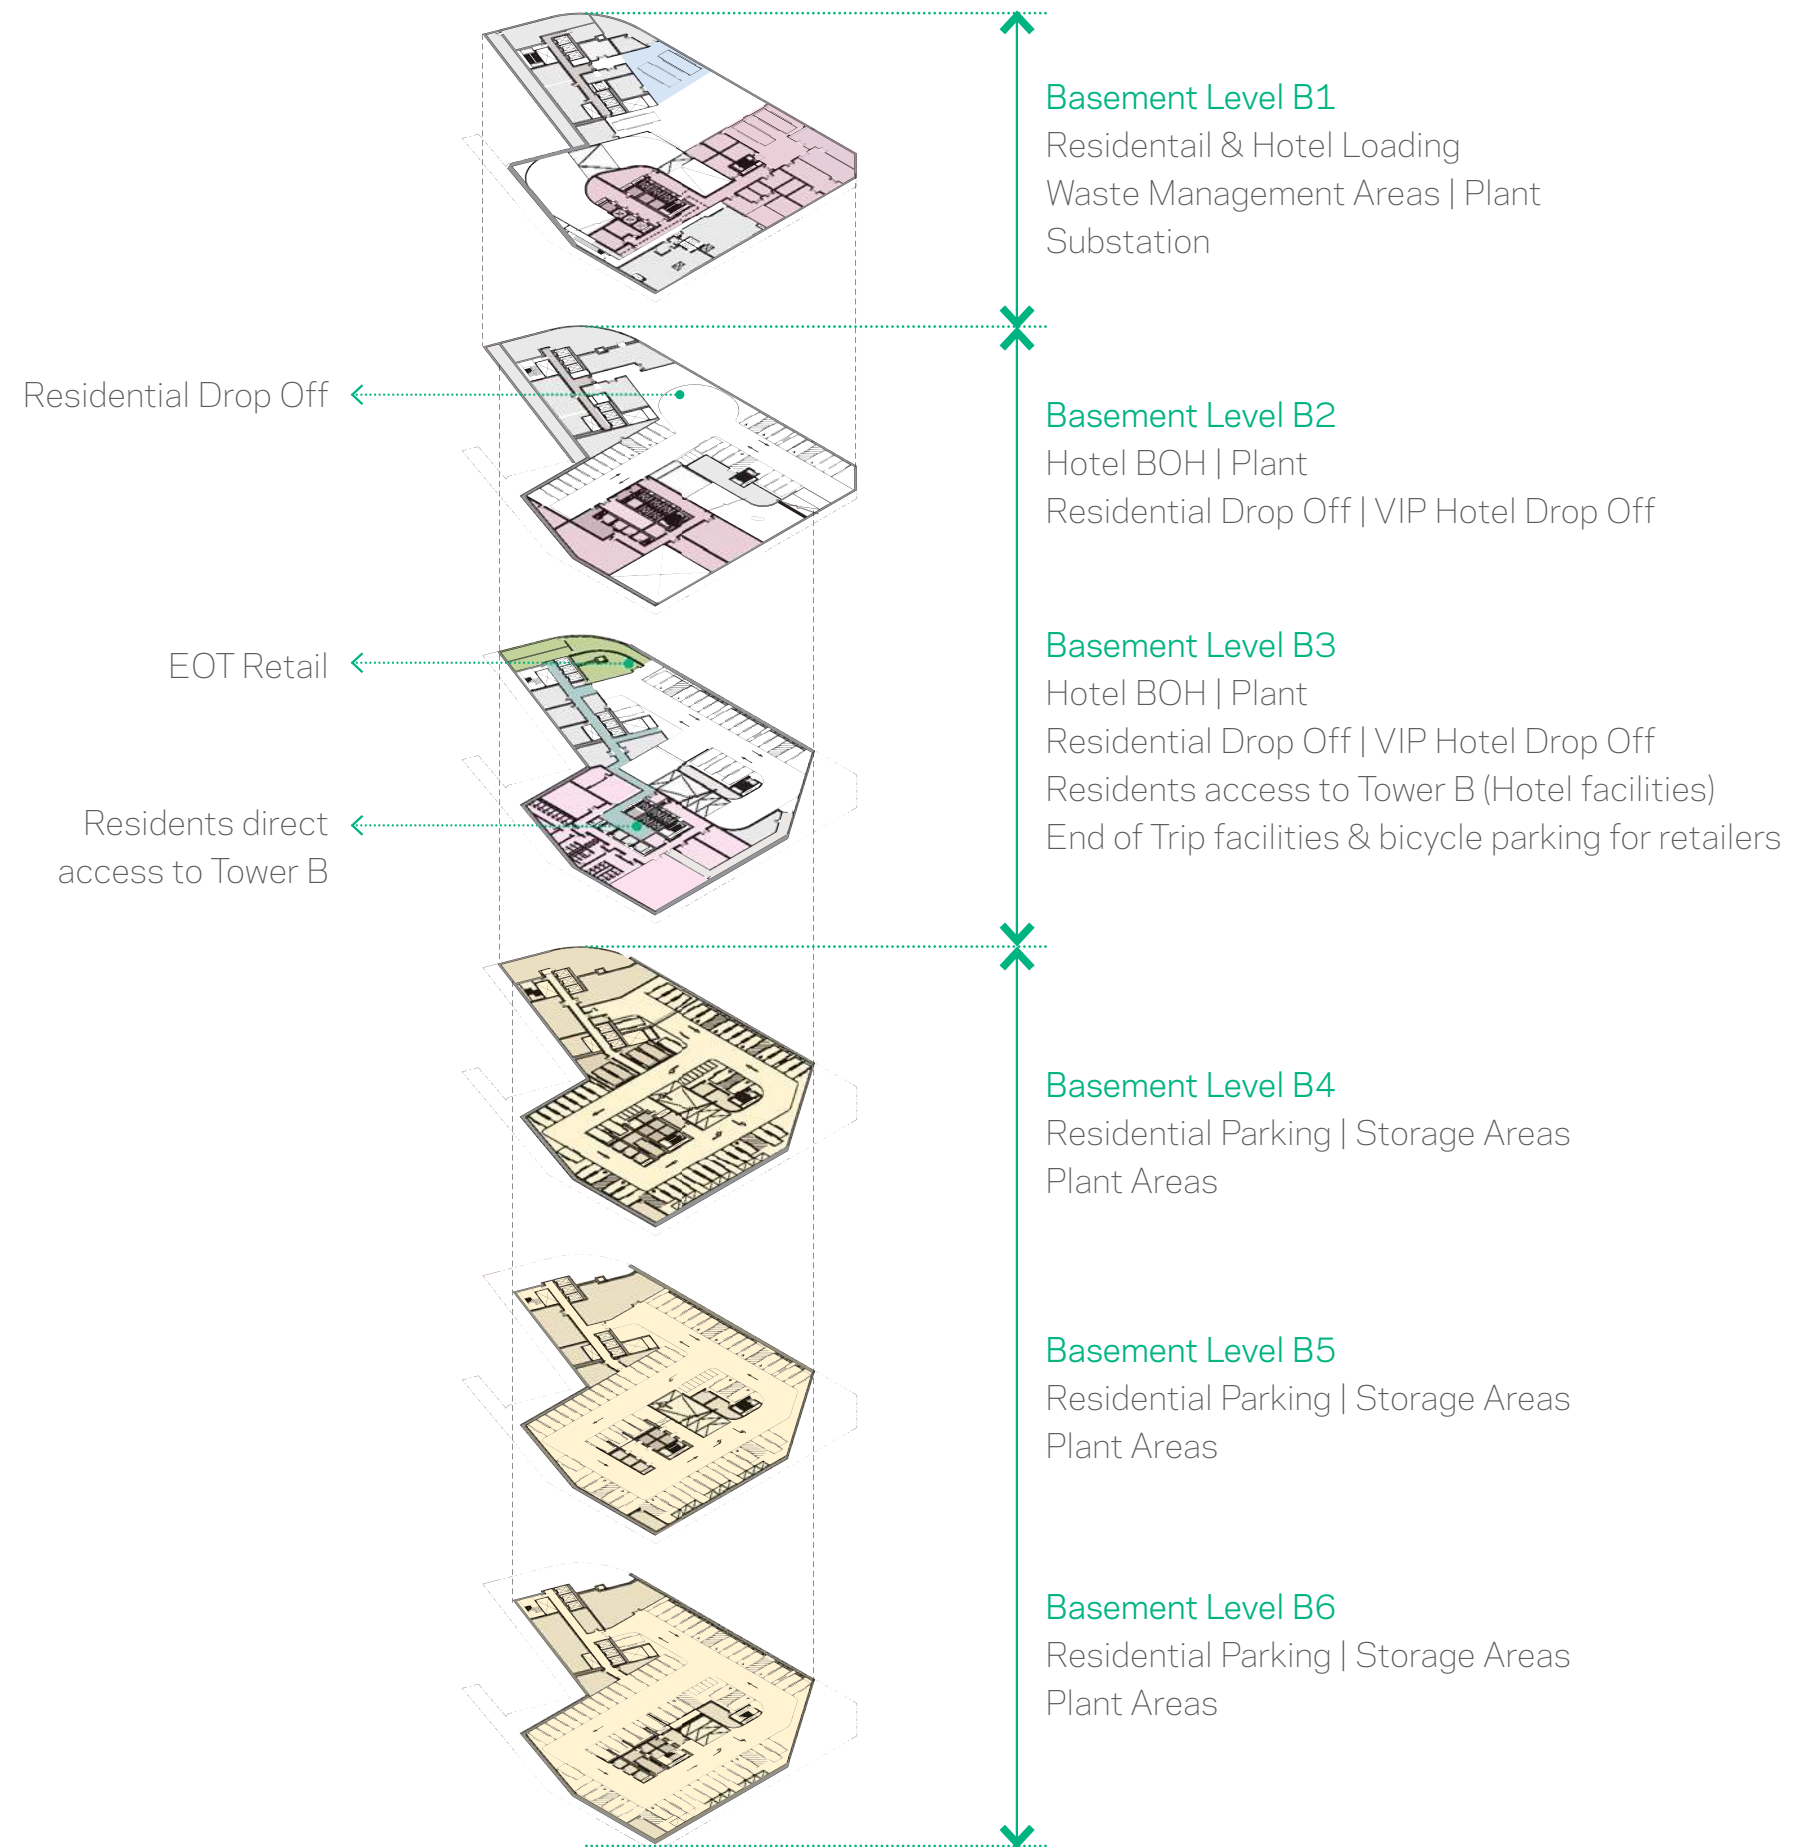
Basement Level B1
Residentail & Hotel Loading
Waste Management Areas | Plant
Substation

Residential Drop Off

Basement Level B2
Hotel BOH | Plant
Residential Drop Off | VIP Hotel Drop Off

EOT Retail

Basement Level B3
Hotel BOH | Plant
Residential Drop Off | VIP Hotel Drop Off
Residents access to Tower B (Hotel facilities)
End of Trip facilities & bicycle parking for retailers

Residents direct access to Tower B

Basement Level B4
Residential Parking | Storage Areas
Plant Areas

Basement Level B5
Residential Parking | Storage Areas
Plant Areas

Basement Level B6
Residential Parking | Storage Areas
Plant Areas